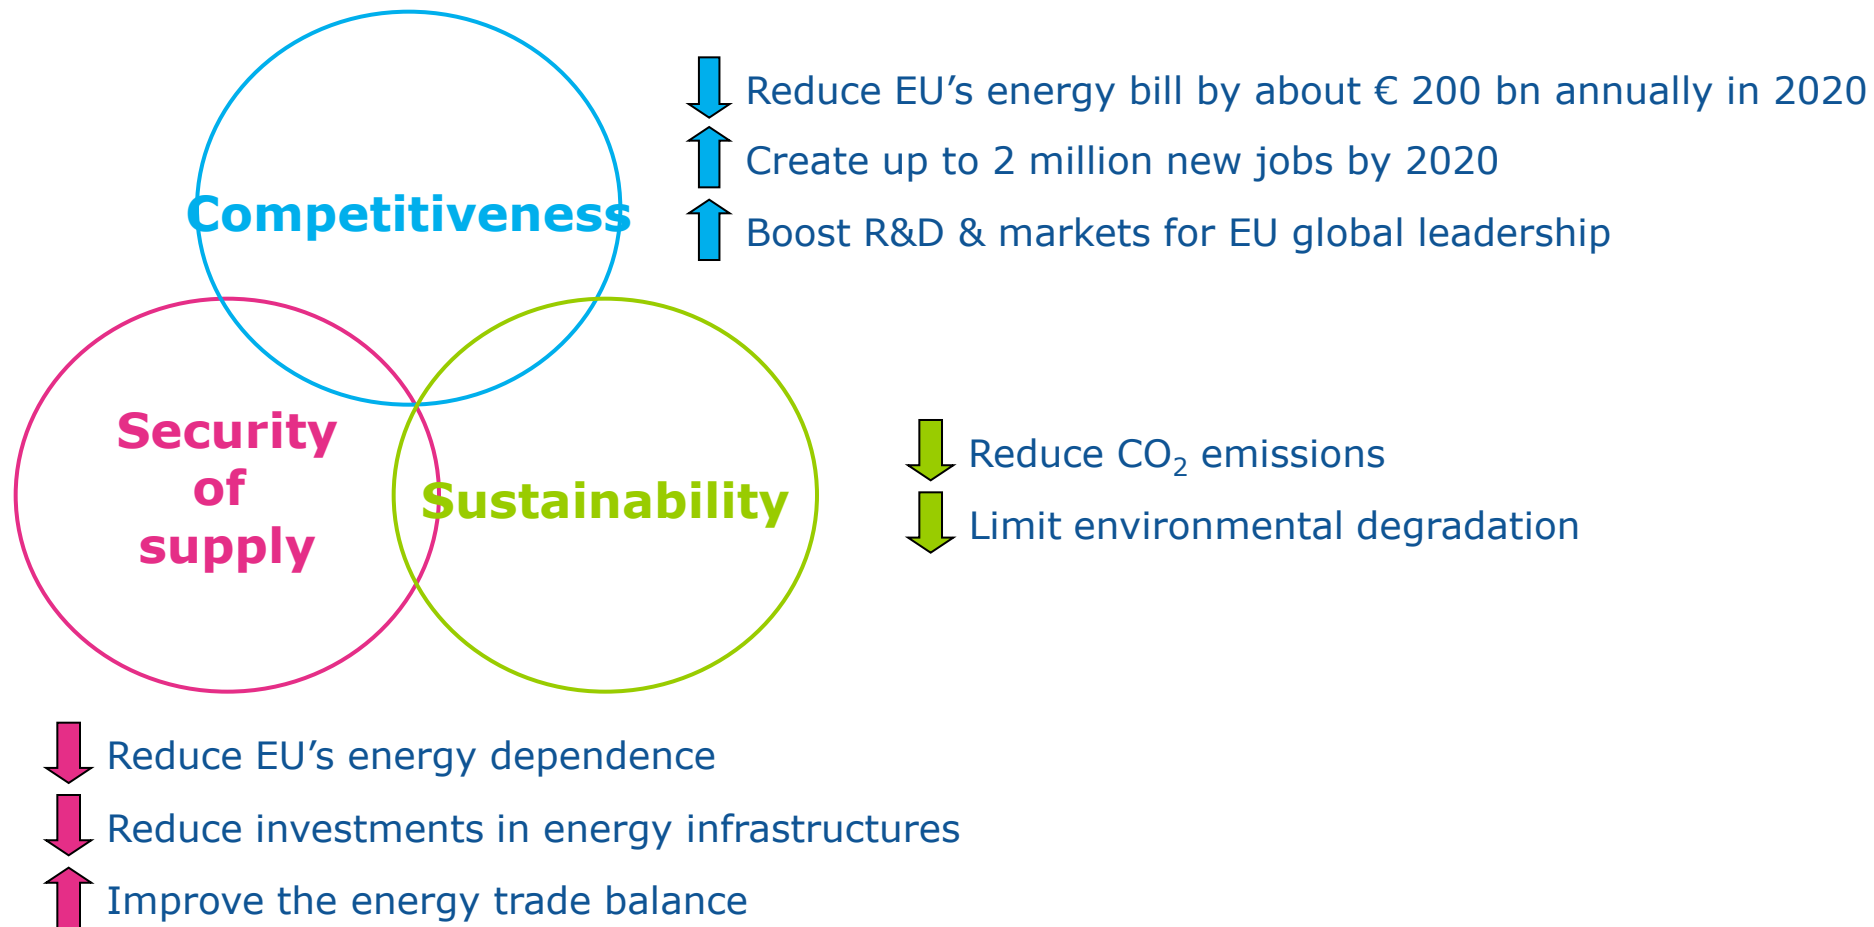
Competitiveness

Reduce EU’s energy bill by about € 200 bn annually in 2020

Create up to 2 million new jobs by 2020

Boost R&D & markets for EU global leadership

Security of supply

Sustainability

Reduce $CO_2$ emissions

Limit environmental degradation

Reduce EU’s energy dependence

Reduce investments in energy infrastructures

Improve the energy trade balance